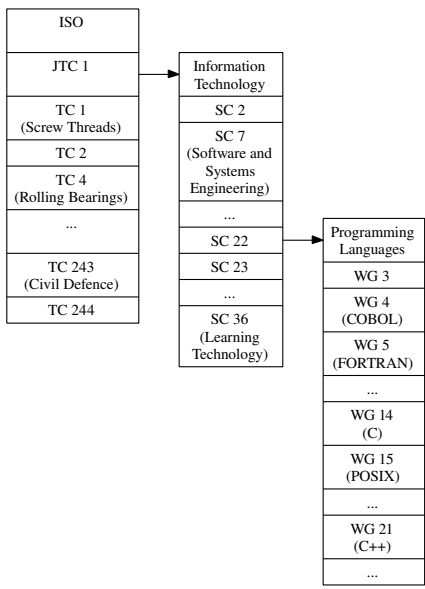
ISO

JTC 1

TC 1
(Screw Threads)

TC 2

TC 4
(Rolling Bearings)

...

TC 243
(Civil Defence)

TC 244

Information Technology

SC 2

SC 7
(Software and Systems Engineering)

...

SC 22

SC 23

...

SC 36
(Learning Technology)

Programming Languages

WG 3

WG 4
(COBOL)

WG 5
(FORTRAN)

...

WG 14
(C)

WG 15
(POSIX)

...

WG 21
(C++)

...